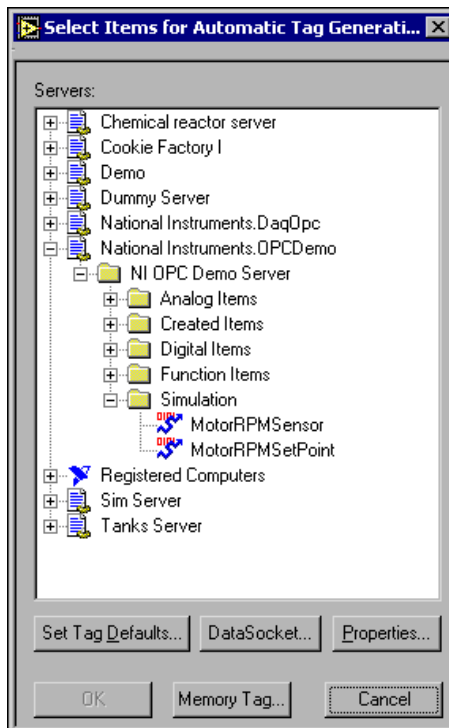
Select Items for Automatic Tag Generati...

Servers:

Chemical reactor server
Cookie Factory I
Demo
Dummy Server
National Instruments.DaqOpc
National Instruments.OPCDemo
NI OPC Demo Server
Analog Items
Created Items
Digital Items
Function Items
Simulation
MotorRPMSensor
MotorRPMSetPoint
Registered Computers
Sim Server
Tanks Server

Set Tag Defaults...
DataSocket...
Properties...

OK
Memory Tag...
Cancel